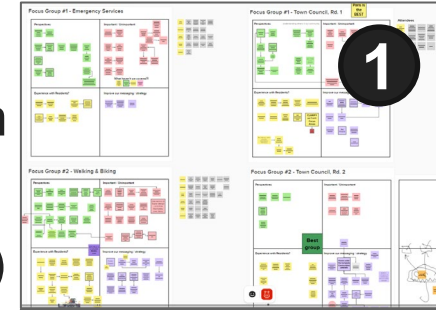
Focus Group #1 - Emergency Services

Perspectives

Uncertain / Unresolved

Experience with Residents?

Improve our messaging / strategy

Focus Group #1 - Town Council, Rd. 1

Perspectives

Uncertain / Unresolved

Experience with Residents?

Improve our messaging / strategy

1

Focus Group #2 - Walking & Biking

Perspectives

Uncertain / Unresolved

Experience with Residents?

Improve our messaging / strategy

Focus Group #2 - Town Council, Rd. 2

Perspectives

Uncertain / Unresolved

Best group

Experience with Residents?

Improve our messaging / strategy